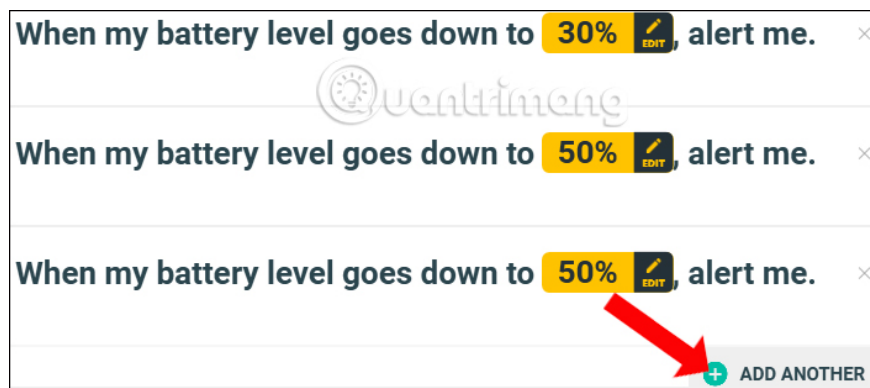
When my battery level goes down to 30% EDIT, alert me. ×

When my battery level goes down to 50% EDIT, alert me. ×

When my battery level goes down to 50% EDIT, alert me. ×

+ ADD ANOTHER

Quantrimang